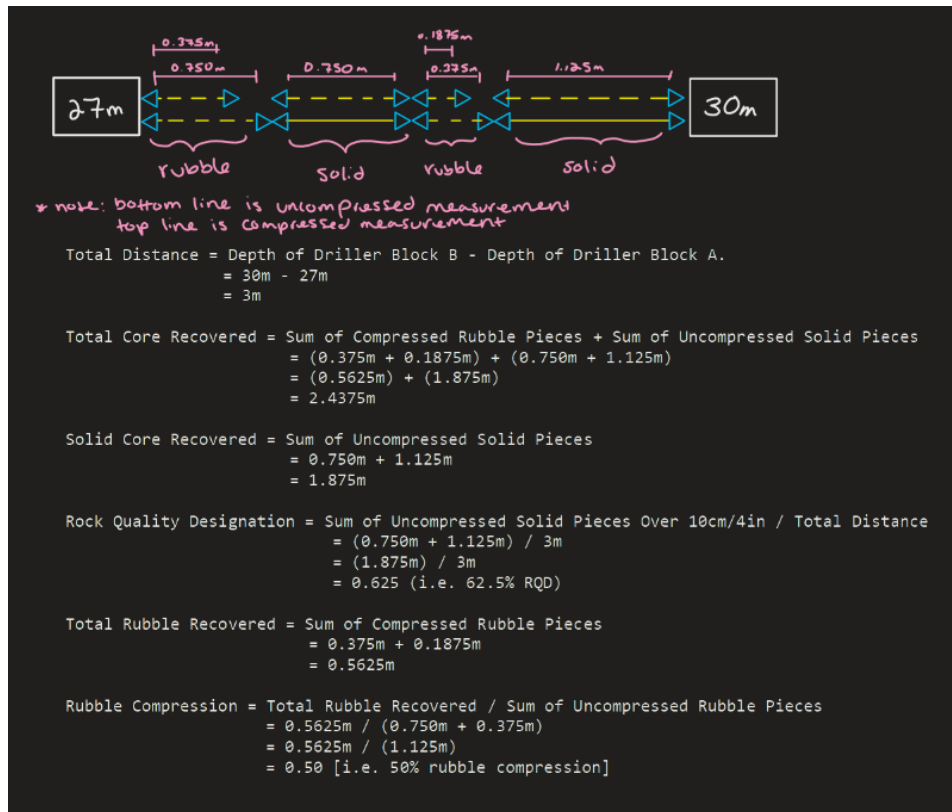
0.375m
0.750m
0.750m
0.1875m
0.375m
1.125m

27m

30m

rubble
solid
rubble
solid

* note: bottom line is uncompressed measurement
top line is compressed measurement

Total Distance = Depth of Driller Block B - Depth of Driller Block A.
= 30m - 27m
= 3m

Total Core Recovered = Sum of Compressed Rubble Pieces + Sum of Uncompressed Solid Pieces
= (0.375m + 0.1875m) + (0.750m + 1.125m)
= (0.5625m) + (1.875m)
= 2.4375m

Solid Core Recovered = Sum of Uncompressed Solid Pieces
= 0.750m + 1.125m
= 1.875m

Rock Quality Designation = Sum of Uncompressed Solid Pieces Over 10cm/4in / Total Distance
= (0.750m + 1.125m) / 3m
= (1.875m) / 3m
= 0.625 (i.e. 62.5% RQD)

Total Rubble Recovered = Sum of Compressed Rubble Pieces
= 0.375m + 0.1875m
= 0.5625m

Rubble Compression = Total Rubble Recovered / Sum of Uncompressed Rubble Pieces
= 0.5625m / (0.750m + 0.375m)
= 0.5625m / (1.125m)
= 0.50 [i.e. 50% rubble compression]